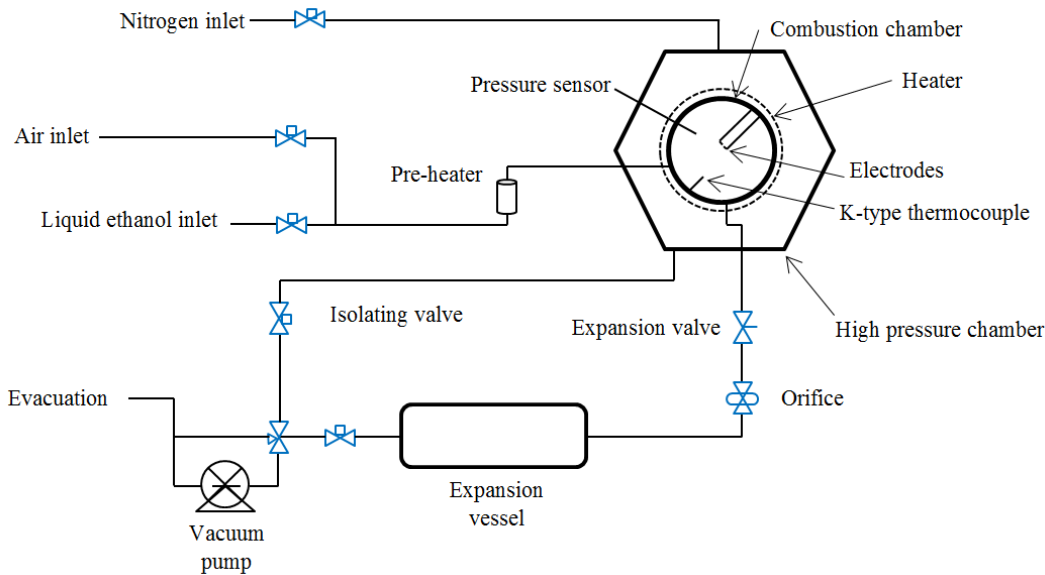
Nitrogen inlet
Combustion chamber
Pressure sensor
Heater
Air inlet
Pre-heater
Electrodes
Liquid ethanol inlet
K-type thermocouple
Isolating valve
Expansion valve
High pressure chamber
Evacuation
Orifice
Expansion vessel
Vacuum pump